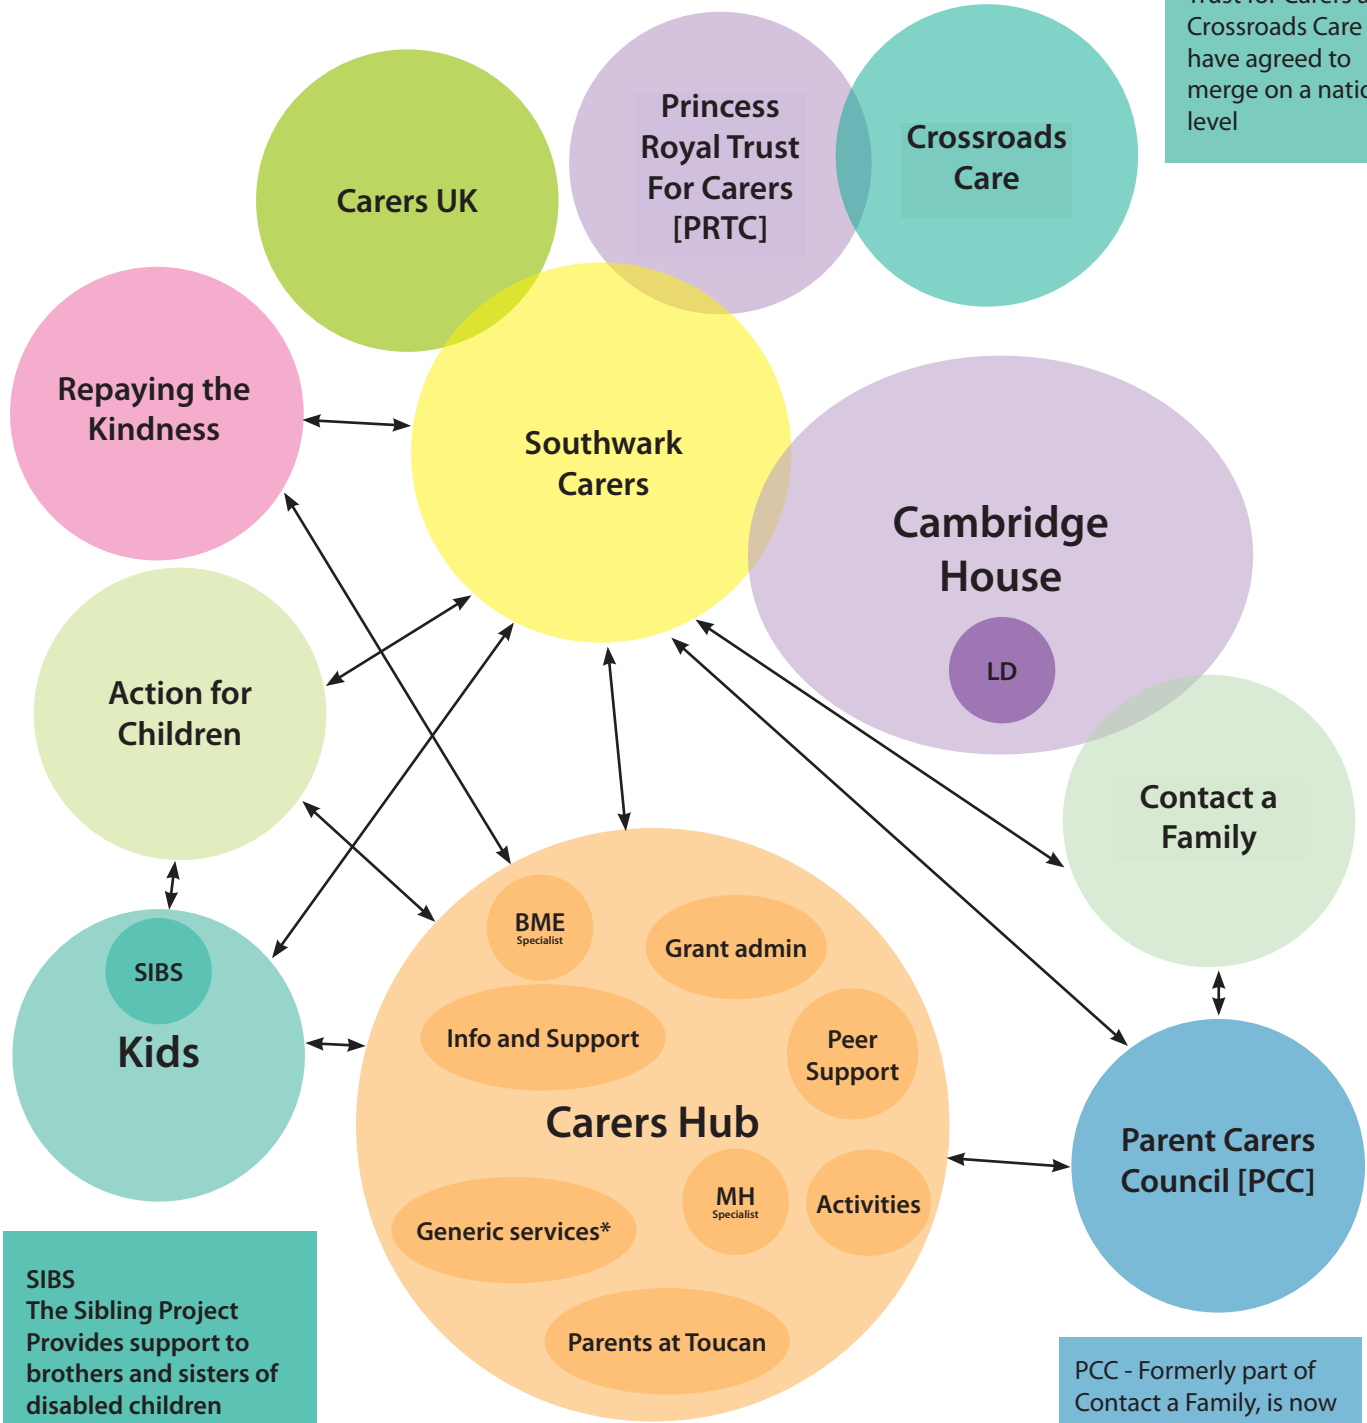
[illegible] Crossroads Care have agreed to merge on a natio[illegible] level

Carers UK

Princess Royal Trust For Carers [PRTC]

Crossroads Care

Repaying the Kindness

Southwark Carers

Cambridge House

LD

Action for Children

Contact a Family

BME Specialist

Grant admin

SIBS

Kids

Info and Support

Peer Support

Carers Hub

MH Specialist

Activities

Generic services*

Parents at Toucan

Parent Carers Council [PCC]

SIBS
The Sibling Project
Provides support to brothers and sisters of disabled children

PCC - Formerly part of Contact a Family, is now